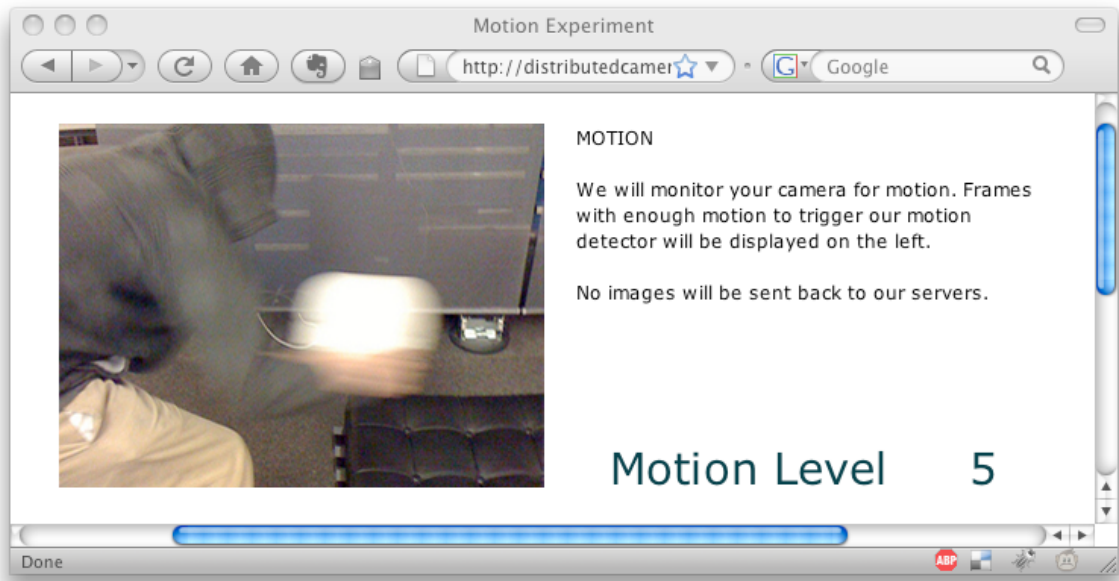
Motion Experiment

http://distributedcamer

Google

MOTION

We will monitor your camera for motion. Frames with enough motion to trigger our motion detector will be displayed on the left.

No images will be sent back to our servers.

Motion Level 5

Done

ABP